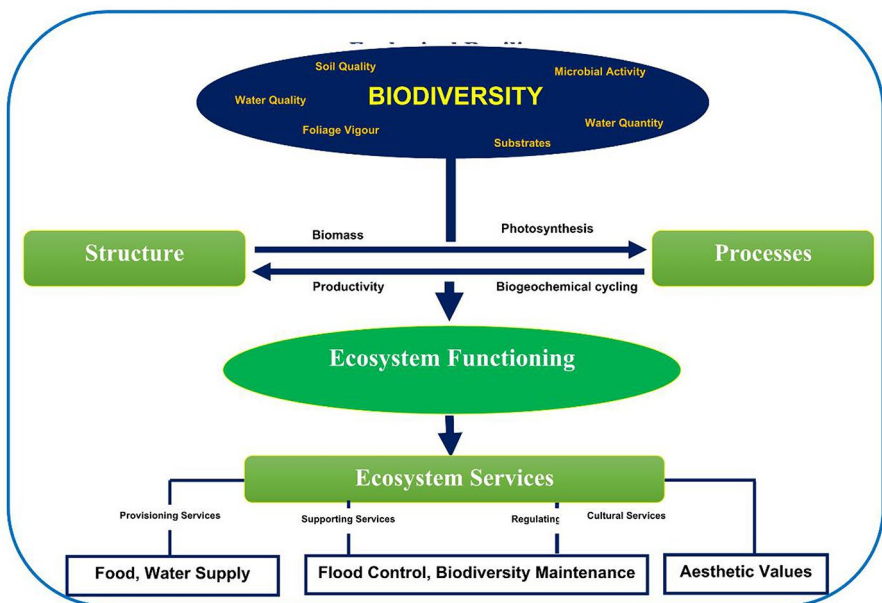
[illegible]

BIODIVERSITY

Soil Quality

Microbial Activity

Water Quality

Foliage Vigour

Water Quantity

Substrates

Structure

Biomass

Photosynthesis

Processes

Productivity

Biogeochemical cycling

Ecosystem Functioning

Ecosystem Services

Provisioning Services

Supporting Services

Regulating

Cultural Services

Food, Water Supply

Flood Control, Biodiversity Maintenance

Aesthetic Values